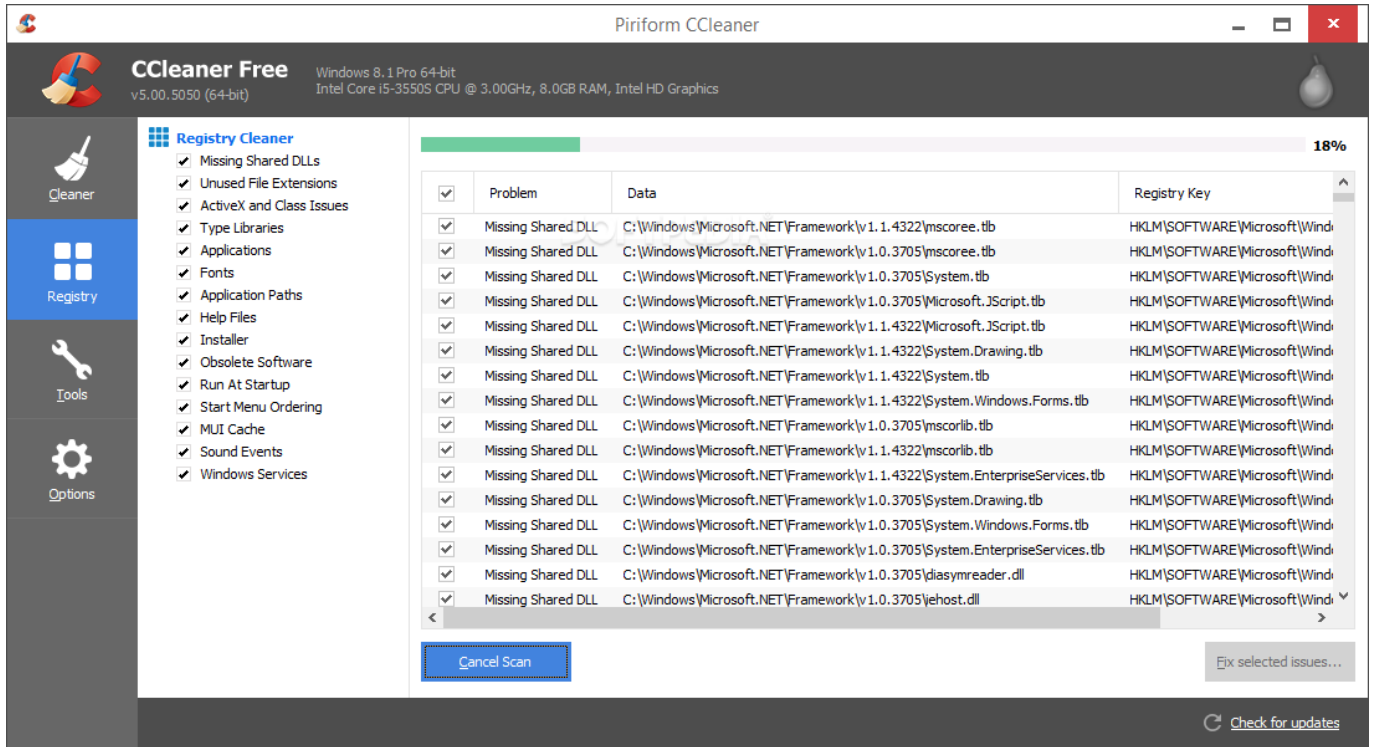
Piriform CCleaner

CCleaner Free
v5.00.5050 (64-bit)

Windows 8.1 Pro 64-bit
Intel Core i5-3550S CPU @ 3.00GHz, 8.0GB RAM, Intel HD Graphics

Cleaner

Registry

Tools

Options

Registry Cleaner
Missing Shared DLLs
Unused File Extensions
ActiveX and Class Issues
Type Libraries
Applications
Fonts
Application Paths
Help Files
Installer
Obsolete Software
Run At Startup
Start Menu Ordering
MUI Cache
Sound Events
Windows Services

18%

| | Problem | Data | Registry Key |
|---|---|---|---|
| ✓ | Missing Shared DLL | C:\Windows\Microsoft.NET\Framework\v1.1.4322\mscoree.tlb | HKLM\SOFTWARE\Microsoft\Wind |
| ✓ | Missing Shared DLL | C:\Windows\Microsoft.NET\Framework\v1.0.3705\mscoree.tlb | HKLM\SOFTWARE\Microsoft\Wind |
| ✓ | Missing Shared DLL | C:\Windows\Microsoft.NET\Framework\v1.0.3705\System.tlb | HKLM\SOFTWARE\Microsoft\Wind |
| ✓ | Missing Shared DLL | C:\Windows\Microsoft.NET\Framework\v1.0.3705\Microsoft.JScript.tlb | HKLM\SOFTWARE\Microsoft\Wind |
| ✓ | Missing Shared DLL | C:\Windows\Microsoft.NET\Framework\v1.1.4322\Microsoft.JScript.tlb | HKLM\SOFTWARE\Microsoft\Wind |
| ✓ | Missing Shared DLL | C:\Windows\Microsoft.NET\Framework\v1.1.4322\System.Drawing.tlb | HKLM\SOFTWARE\Microsoft\Wind |
| ✓ | Missing Shared DLL | C:\Windows\Microsoft.NET\Framework\v1.1.4322\System.tlb | HKLM\SOFTWARE\Microsoft\Wind |
| ✓ | Missing Shared DLL | C:\Windows\Microsoft.NET\Framework\v1.1.4322\System.Windows.Forms.tlb | HKLM\SOFTWARE\Microsoft\Wind |
| ✓ | Missing Shared DLL | C:\Windows\Microsoft.NET\Framework\v1.0.3705\mscorlib.tlb | HKLM\SOFTWARE\Microsoft\Wind |
| ✓ | Missing Shared DLL | C:\Windows\Microsoft.NET\Framework\v1.1.4322\mscorlib.tlb | HKLM\SOFTWARE\Microsoft\Wind |
| ✓ | Missing Shared DLL | C:\Windows\Microsoft.NET\Framework\v1.1.4322\System.EnterpriseServices.tlb | HKLM\SOFTWARE\Microsoft\Wind |
| ✓ | Missing Shared DLL | C:\Windows\Microsoft.NET\Framework\v1.0.3705\System.Drawing.tlb | HKLM\SOFTWARE\Microsoft\Wind |
| ✓ | Missing Shared DLL | C:\Windows\Microsoft.NET\Framework\v1.0.3705\System.Windows.Forms.tlb | HKLM\SOFTWARE\Microsoft\Wind |
| ✓ | Missing Shared DLL | C:\Windows\Microsoft.NET\Framework\v1.0.3705\System.EnterpriseServices.tlb | HKLM\SOFTWARE\Microsoft\Wind |
| ✓ | Missing Shared DLL | C:\Windows\Microsoft.NET\Framework\v1.0.3705\diasymreader.dll | HKLM\SOFTWARE\Microsoft\Wind |
| ✓ | Missing Shared DLL | C:\Windows\Microsoft.NET\Framework\v1.0.3705\iehost.dll | HKLM\SOFTWARE\Microsoft\Wind |

Cancel Scan

Fix selected issues...

Check for updates